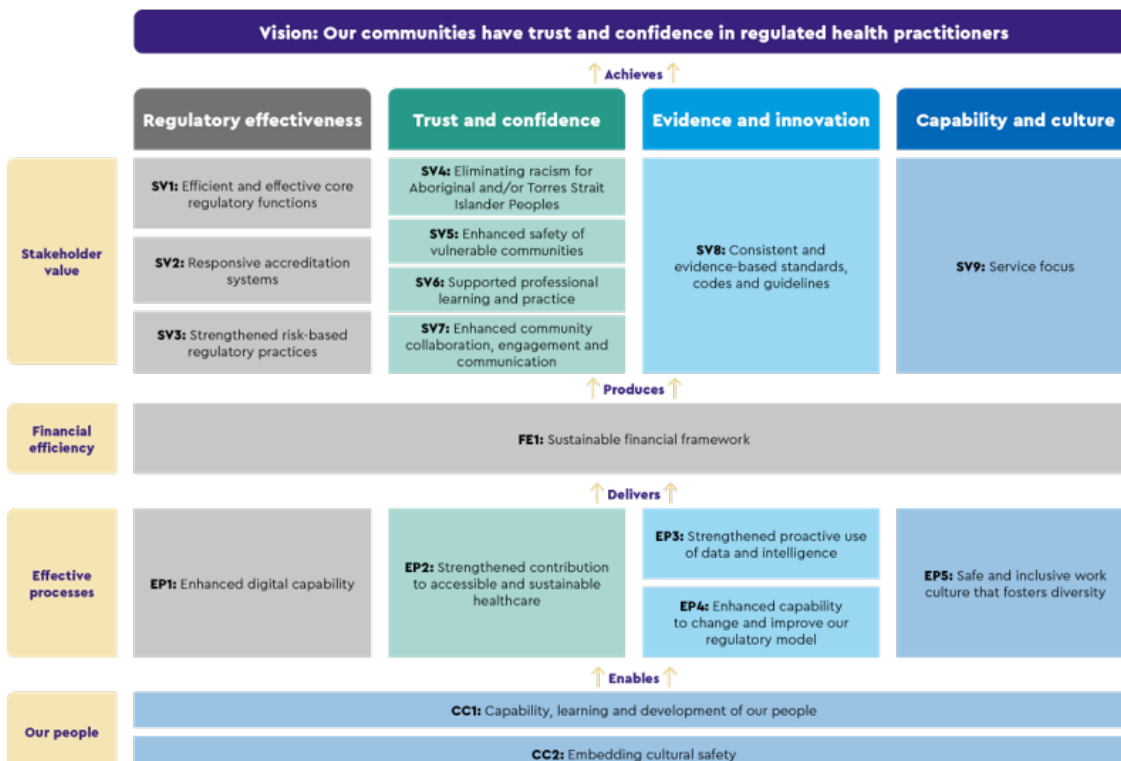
Vision: Our communities have trust and confidence in regulated health practitioners

Achieves

| | Regulatory effectiveness | Trust and confidence | Evidence and innovation | Capability and culture |
|---|---|---|---|---|
| Stakeholder value | **SV1:** Efficient and effective core regulatory functions | **SV4:** Eliminating racism for Aboriginal and/or Torres Strait Islander Peoples | **SV8:** Consistent and evidence-based standards, codes and guidelines | **SV9:** Service focus |
| | **SV2:** Responsive accreditation systems | **SV5:** Enhanced safety of vulnerable communities | | |
| | **SV3:** Strengthened risk-based regulatory practices | **SV6:** Supported professional learning and practice | | |
| | | **SV7:** Enhanced community collaboration, engagement and communication | | |

Produces

Financial efficiency

**FE1:** Sustainable financial framework

Delivers

| Effective processes | **EP1:** Enhanced digital capability | **EP2:** Strengthened contribution to accessible and sustainable healthcare | **EP3:** Strengthened proactive use of data and intelligence | **EP5:** Safe and inclusive work culture that fosters diversity |
|---|---|---|---|---|
| | | | **EP4:** Enhanced capability to change and improve our regulatory model | |

Enables

Our people

**CC1:** Capability, learning and development of our people

**CC2:** Embedding cultural safety